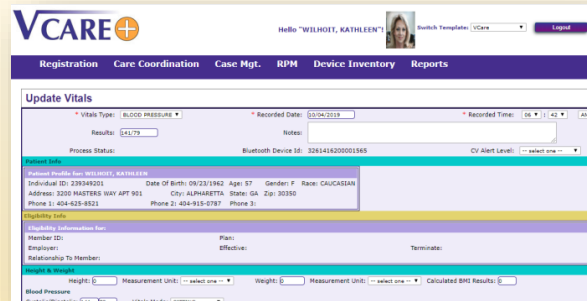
VCARE

Hello "WILHOIT, KATHLEEN"! Switch Template: VCare Logout

Registration Care Coordination Case Mgt. RPM Device Inventory Reports

Update Vitals

* Vitals Type: BLOOD PRESSURE * Recorded Date: 10/04/2019 * Recorded Time: 06 : 42 AM

Results: 141/79 Notes:

Process Status: Bluetooth Device Id: 3261416200001565 CV Alert Level: -- select one --

Patient Info

Patient Profile for: WILHOIT, KATHLEEN

Individual ID: 239349201 Date Of Birth: 09/23/1962 Age: 57 Gender: F Race: CAUCASIAN

Address: 3200 MASTERS WAY APT 901 City: ALPHARETTA State: GA Zip: 30350

Phone 1: 404-625-8521 Phone 2: 404-915-0787 Phone 3:

Eligibility Info

Eligibility Information for:

Member ID: Plan:

Employer: Effective: Terminate:

Relationship To Member:

Height & Weight

Height: 0 Measurement Unit: -- select one -- Weight: 0 Measurement Unit: -- select one -- Calculated BMI Results: 0

Blood Pressure

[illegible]